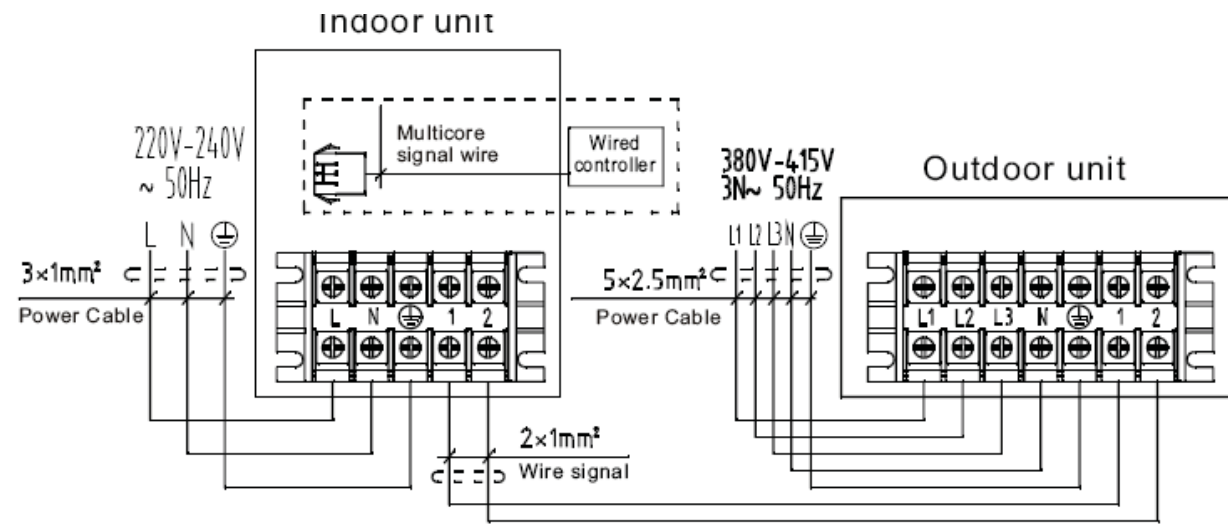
Indoor unit

Multicore signal wire

Wired controller

220V-240V
~ 50Hz

L N ⏚

3×1mm²

Power Cable

L N ⏚ 1 2

380V-415V
3N~ 50Hz

Outdoor unit

L1 L2 L3 N ⏚

5×2.5mm²

Power Cable

L1 L2 L3 N ⏚ 1 2

2×1mm²

Wire signal